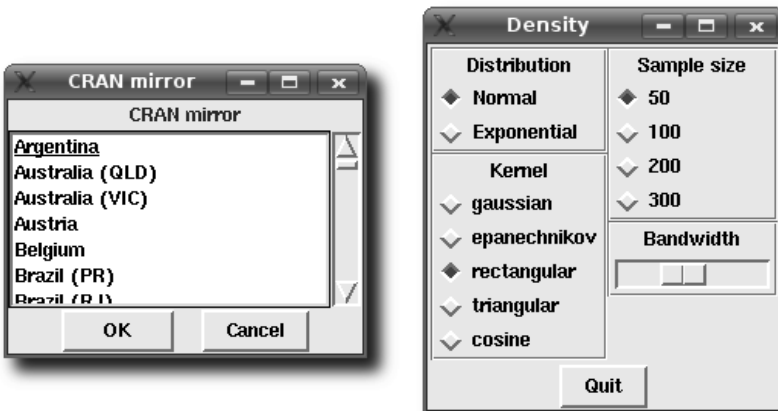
CRAN mirror

CRAN mirror

Argentina
Australia (QLD)
Australia (VIC)
Austria
Belgium
Brazil (PR)
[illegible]

OK Cancel

Density

Distribution
Normal
Exponential

Sample size
50
100
200
300

Kernel
gaussian
epanechnikov
rectangular
triangular
cosine

Bandwidth

Quit